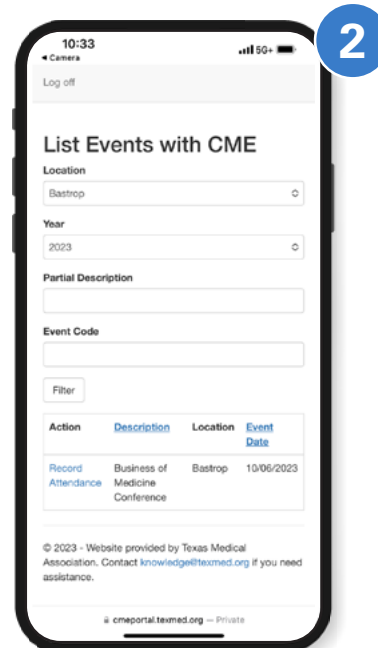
2

10:33
◂ Camera
5G+

Log off

List Events with CME

Location
Bastrop

Year
2023

Partial Description

Event Code

Filter

| Action | Description | Location | Event Date |
|---|---|---|---|
| Record Attendance | Business of Medicine Conference | Bastrop | 10/06/2023 |

© 2023 - Website provided by Texas Medical Association. Contact knowledge@texmed.org if you need assistance.

cmeportal.texmed.org — Private